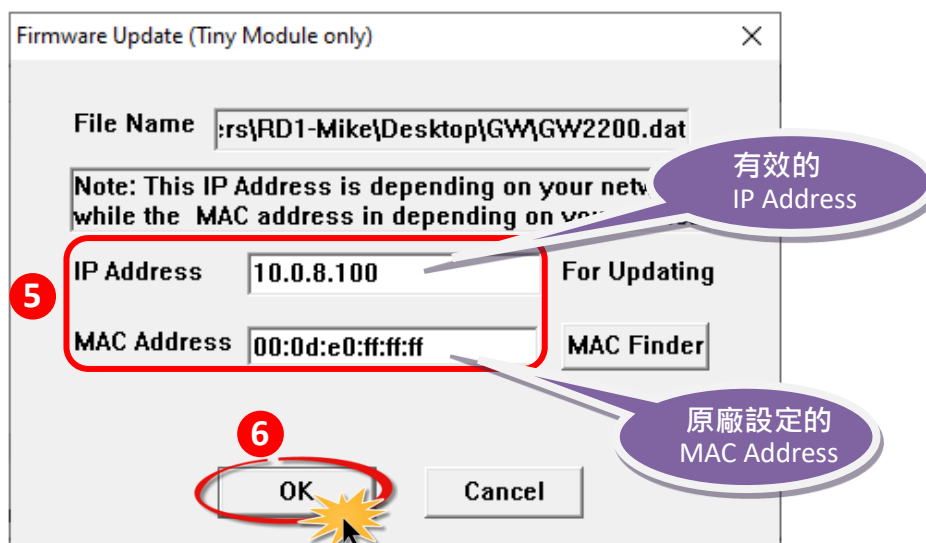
Firmware Update (Tiny Module only)

File Name
:rs\RD1-Mike\Desktop\GW\GW2200.dat

Note: This IP Address is depending on your netw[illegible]
while the MAC address in depending on yo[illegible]

有效的
IP Address

5

IP Address
10.0.8.100
For Updating

MAC Address
00:0d:e0:ff:ff:ff
MAC Finder

原廠設定的
MAC Address

6

OK
Cancel